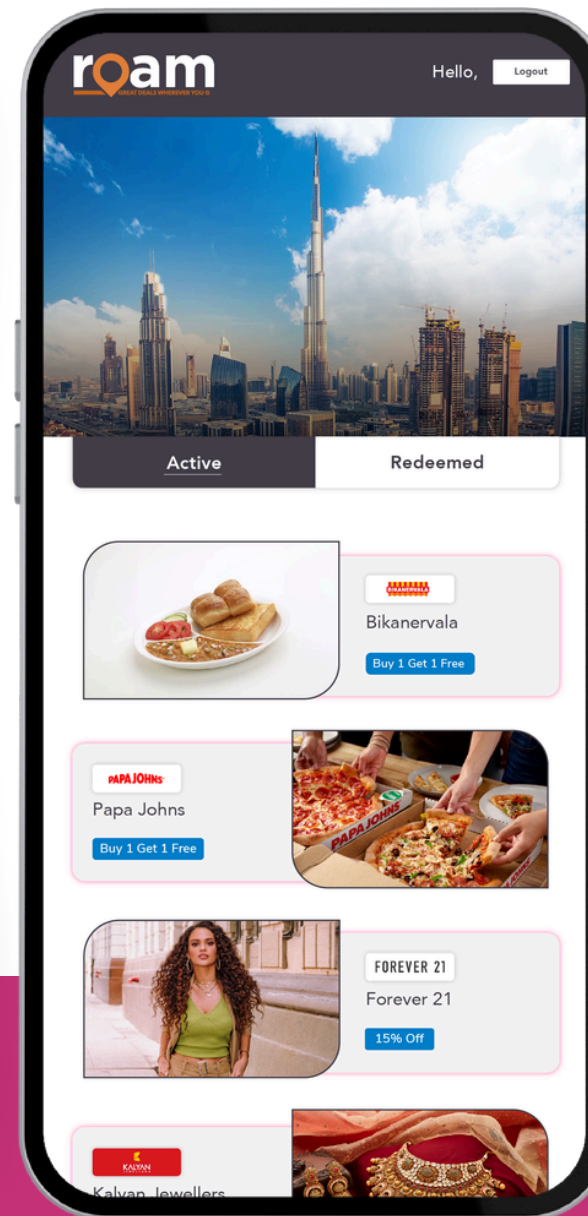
roam
GREAT DEALS WHEREVER YOU G

Hello,

Logout

Active

Redeemed

BIKANERVALA

Bikanervala

Buy 1 Get 1 Free

PAPA JOHNS

Papa Johns

Buy 1 Get 1 Free

PAPA JOHNS

FOREVER 21

Forever 21

15% Off

KALYAN

Kalyan Jewellers